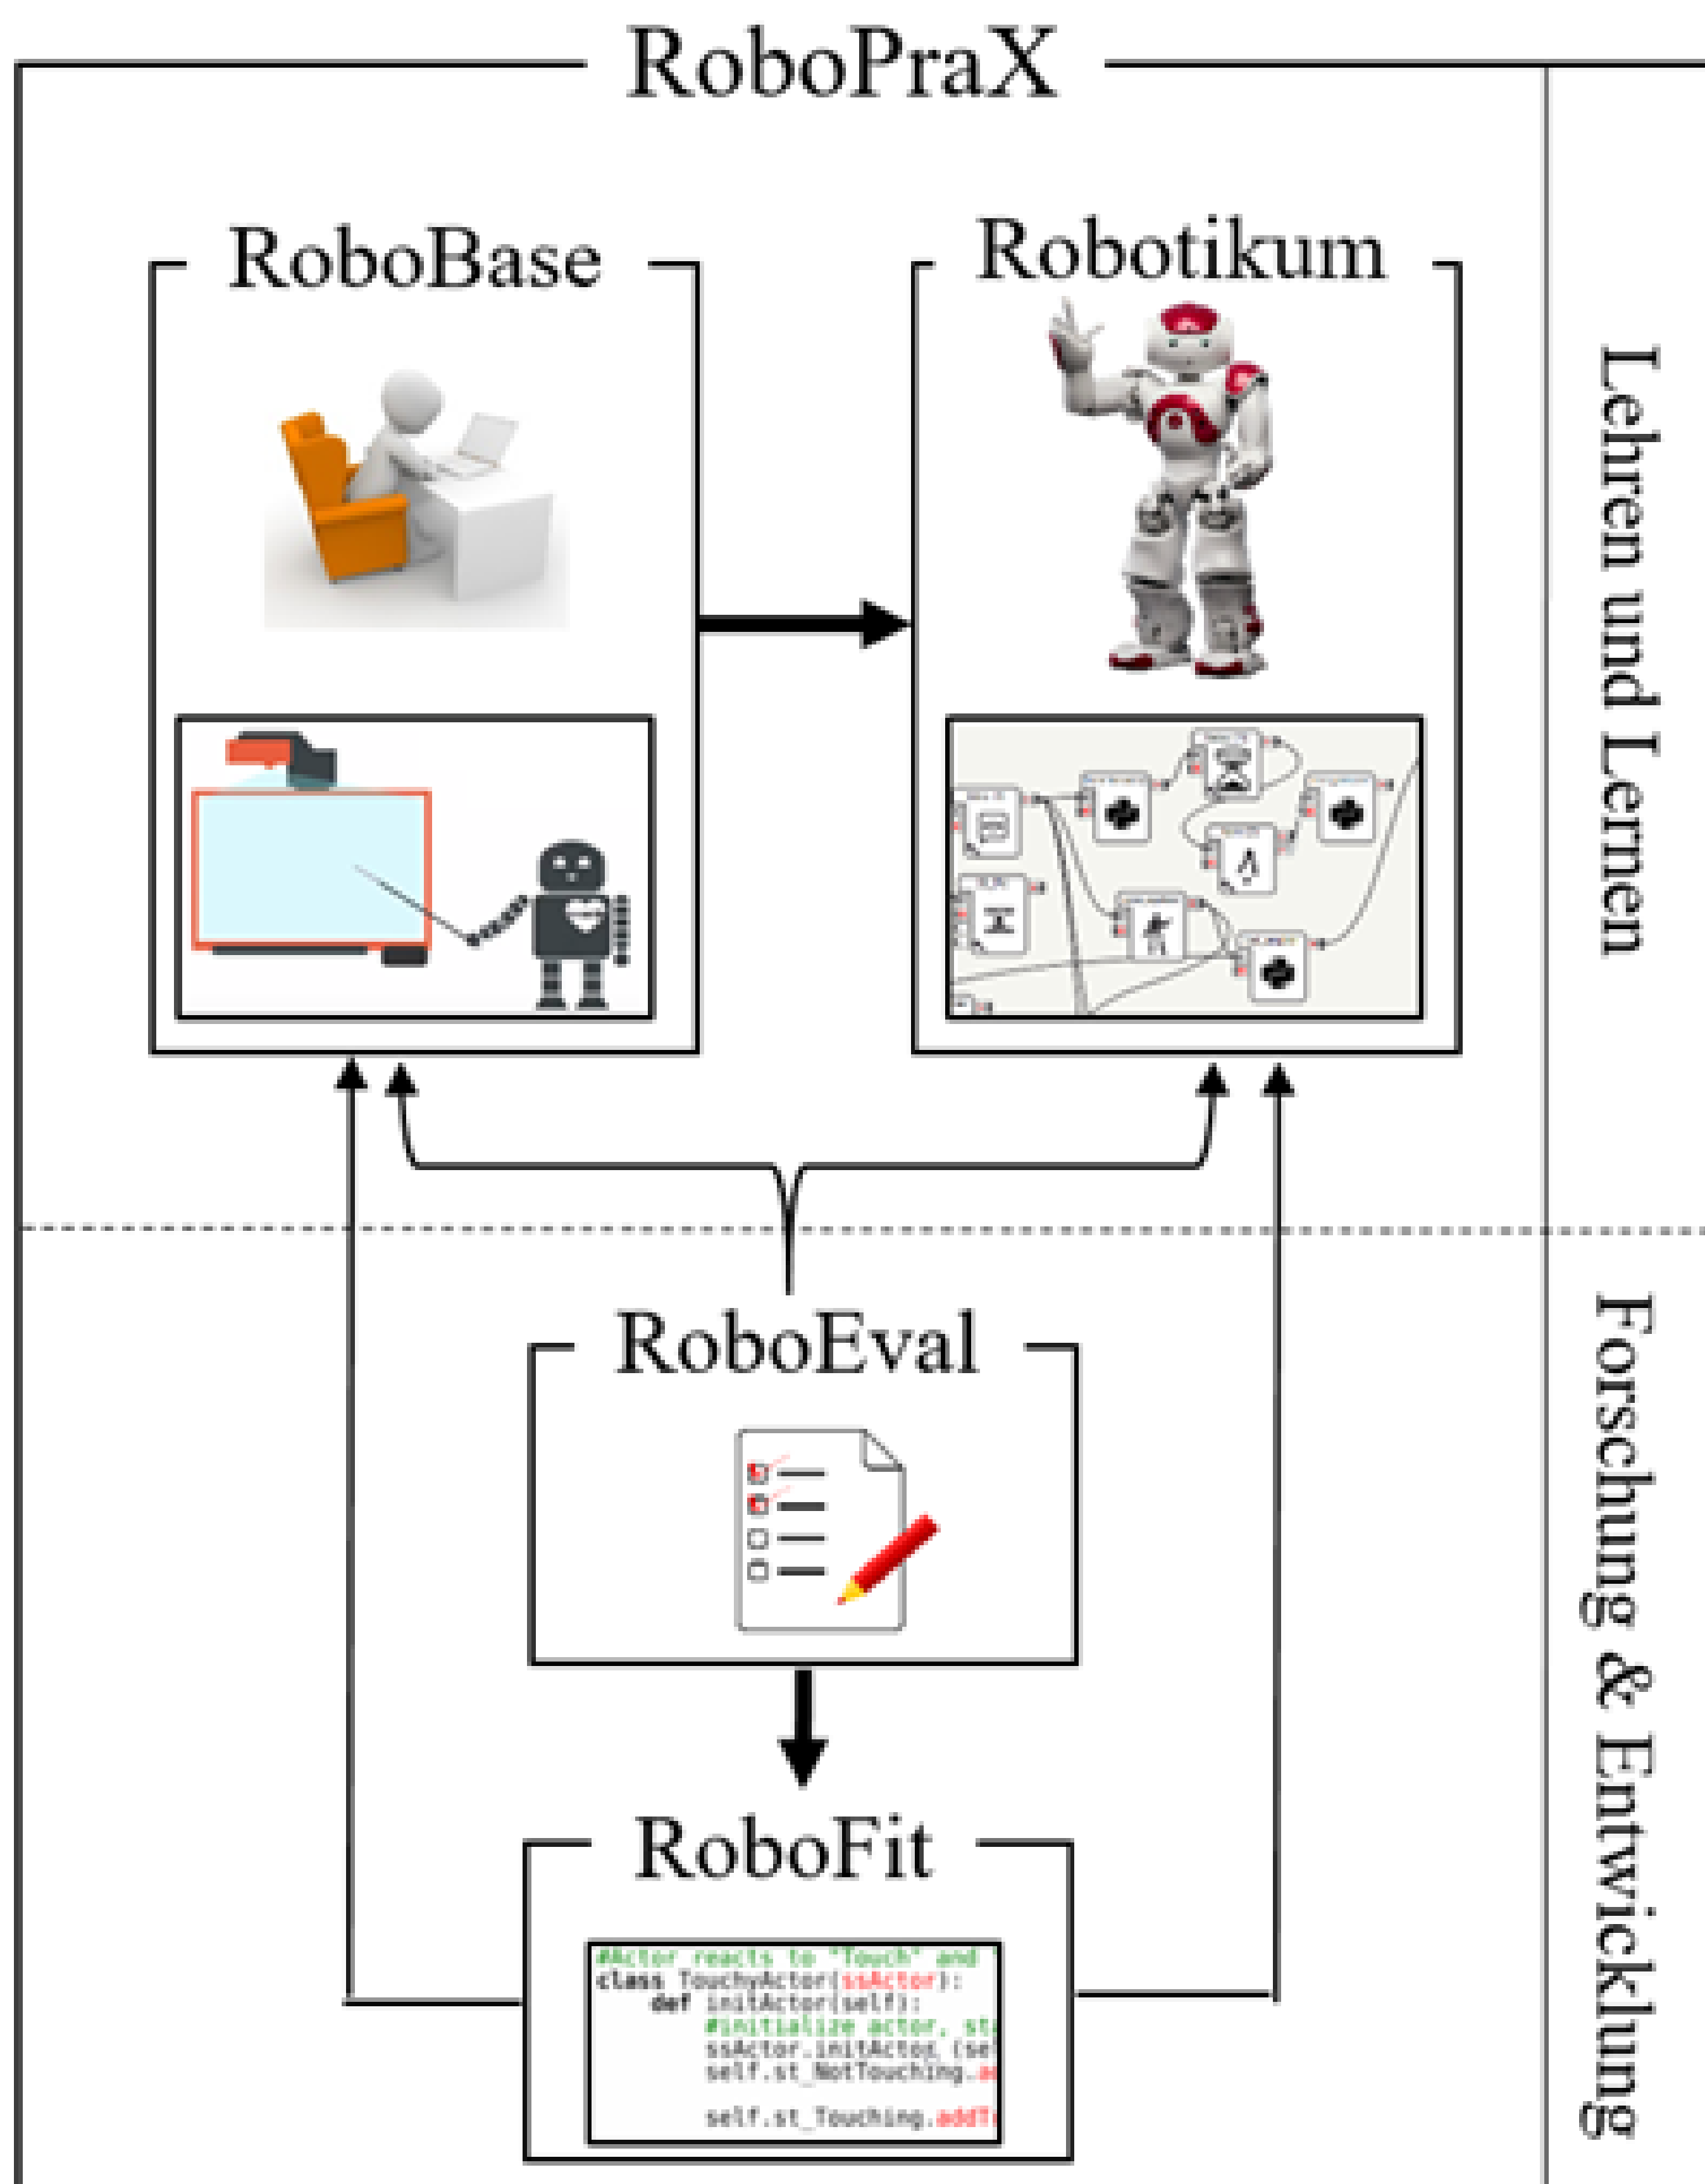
RoboPraX

RoboBase

Robotikum

Lehren und Lernen

RoboEval

RoboFit

Forschung & Entwicklung

#Actor reacts to 'Touch' and
class TouchyActor(ssActor):
def initActor(self):
#initialize actor, st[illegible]
ssActor.initActor (se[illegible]
self.st_NotTouching.a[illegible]

self.st_Touching.addT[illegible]